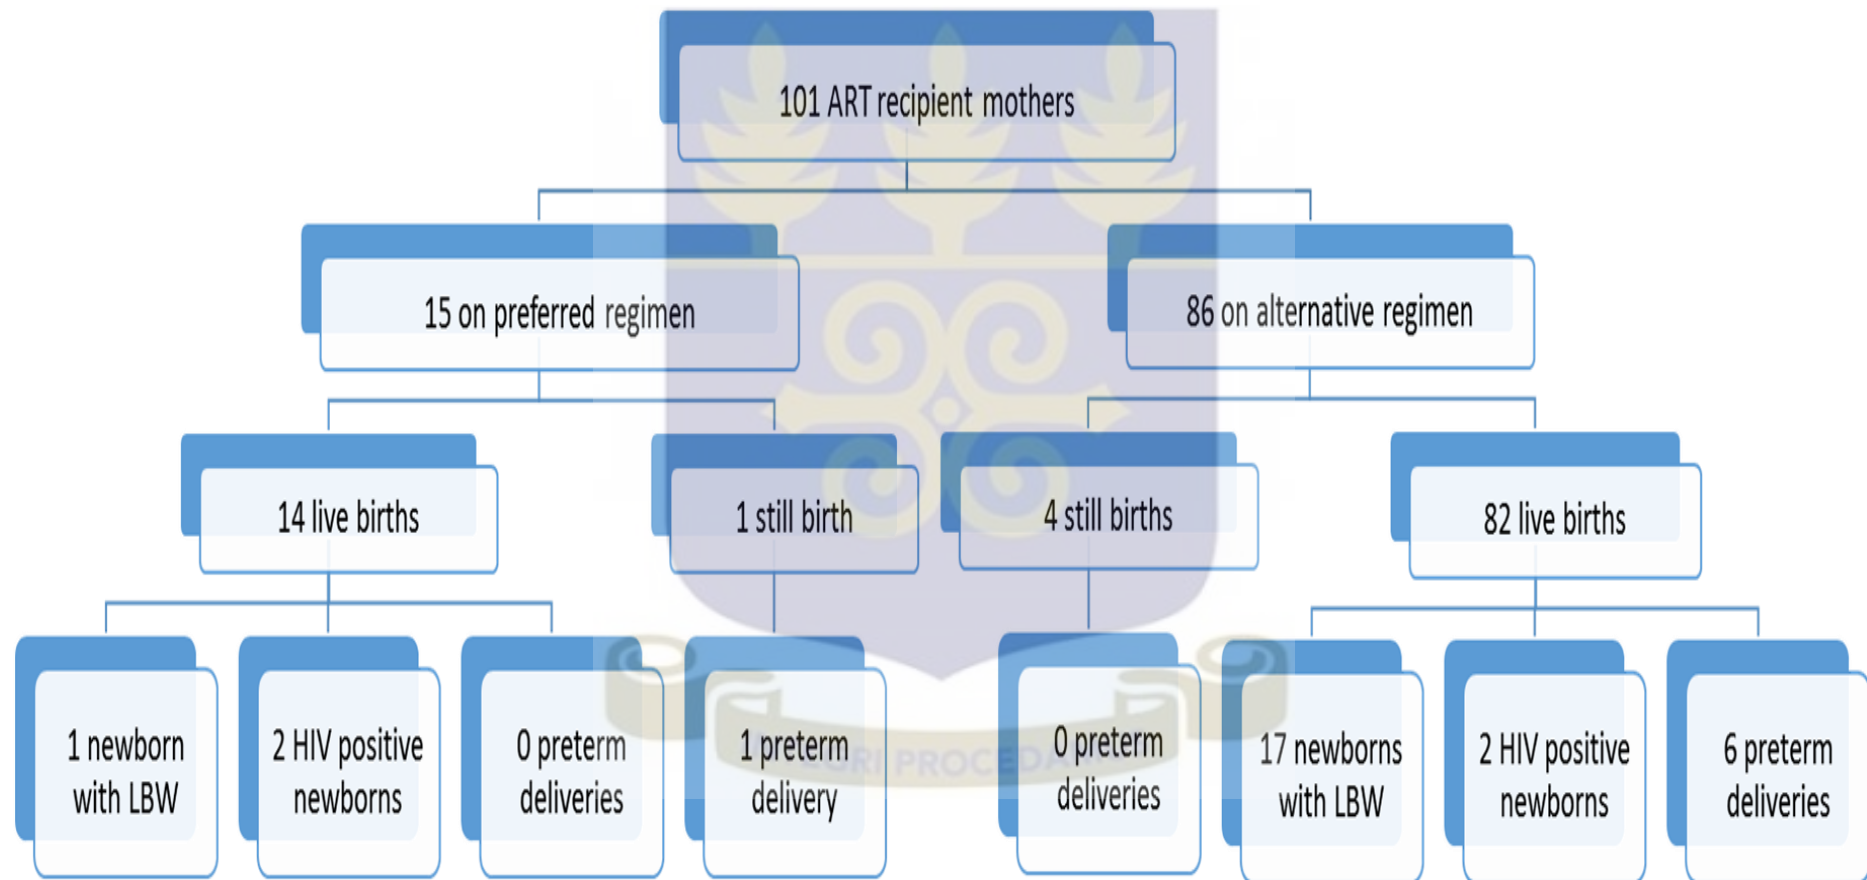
101 ART recipient mothers

15 on preferred regimen

86 on alternative regimen

14 live births

1 still birth

4 still births

82 live births

1 newborn with LBW

2 HIV positive newborns

0 preterm deliveries

1 preterm delivery

0 preterm deliveries

17 newborns with LBW

2 HIV positive newborns

6 preterm deliveries

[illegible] PROCEDAMUS